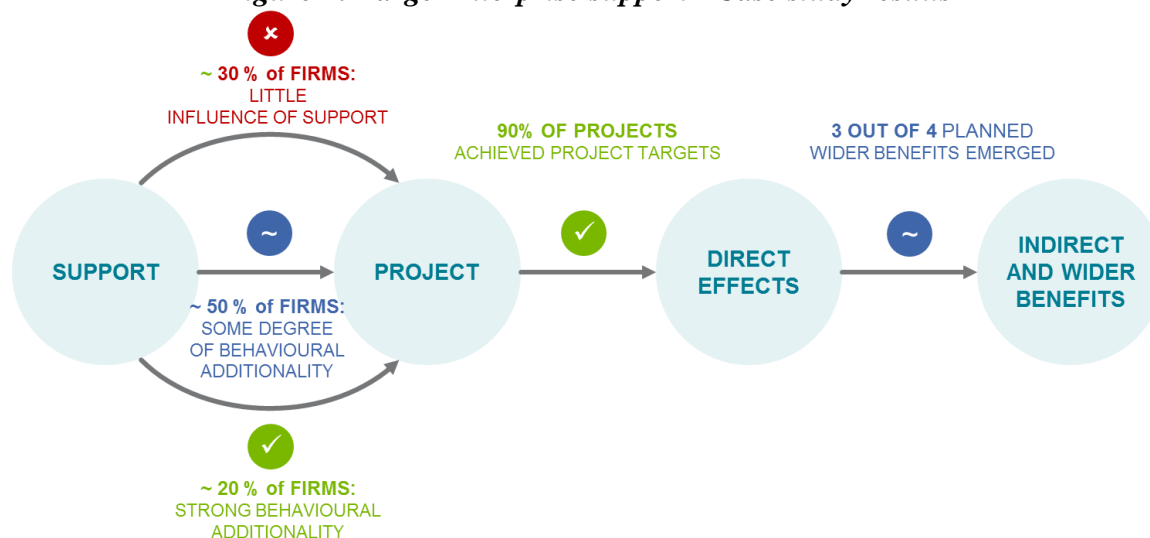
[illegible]

~ 30 % of FIRMS:
LITTLE
INFLUENCE OF SUPPORT

90% OF PROJECTS
ACHIEVED PROJECT TARGETS

3 OUT OF 4 PLANNED
WIDER BENEFITS EMERGED

SUPPORT

~

PROJECT

DIRECT EFFECTS

~

INDIRECT AND WIDER BENEFITS

~ 50 % of FIRMS:
SOME DEGREE
OF BEHAVIOURAL
ADDITIONALITY

~ 20 % of FIRMS:
STRONG BEHAVIOURAL
ADDITIONALITY